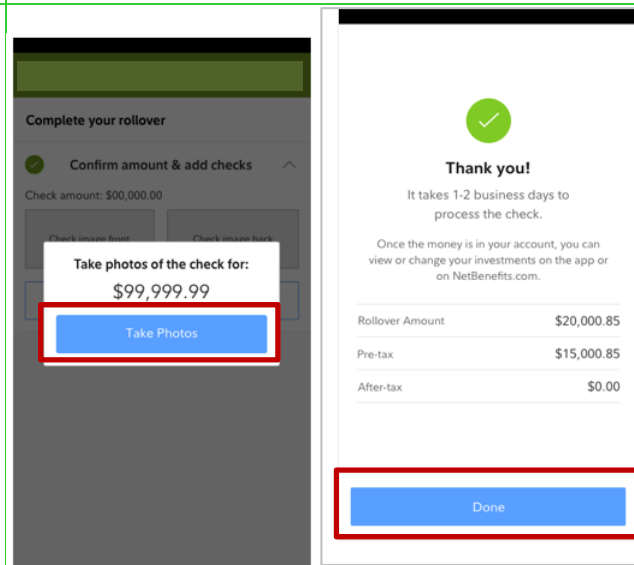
Complete your rollover

Confirm amount & add checks

Check amount: $00,000.00

Check image front

Check image back

Take photos of the check for:

$99,999.99

Take Photos

Thank you!

It takes 1-2 business days to process the check.

Once the money is in your account, you can view or change your investments on the app or on NetBenefits.com.

| | |
|---|---|
| Rollover Amount | $20,000.85 |
| Pre-tax | $15,000.85 |
| After-tax | $0.00 |

Done